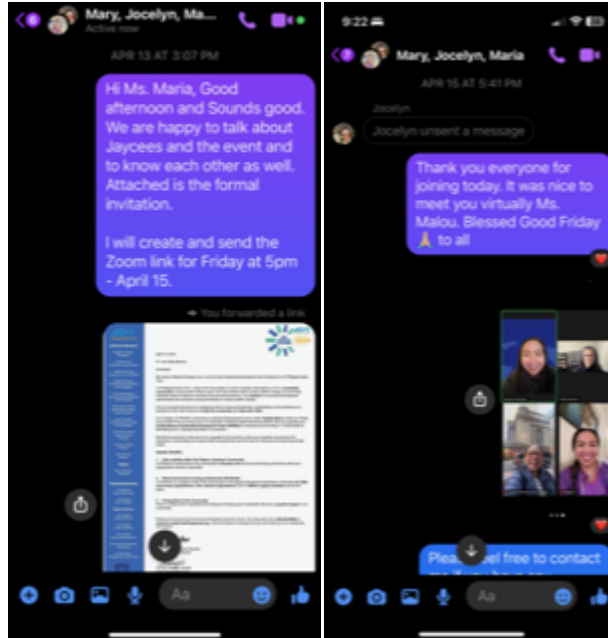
6 Mary, Jocelyn, Ma...
Active now

APR 13 AT 3:07 PM

Hi Ms. Maria, Good afternoon and Sounds good. We are happy to talk about Jaycees and the event and to know each other as well. Attached is the formal invitation.

I will create and send the Zoom link for Friday at 5pm - April 15.

You forwarded a link

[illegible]

Aa

9:22

Mary, Jocelyn, Maria

APR 15 AT 5:41 PM

Jocelyn

Jocelyn unsent a message

Thank you everyone for joining today. It was nice to meet you virtually Ms. Malou. Blessed Good Friday 🙏 to all

Please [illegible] free to contact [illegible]

Aa